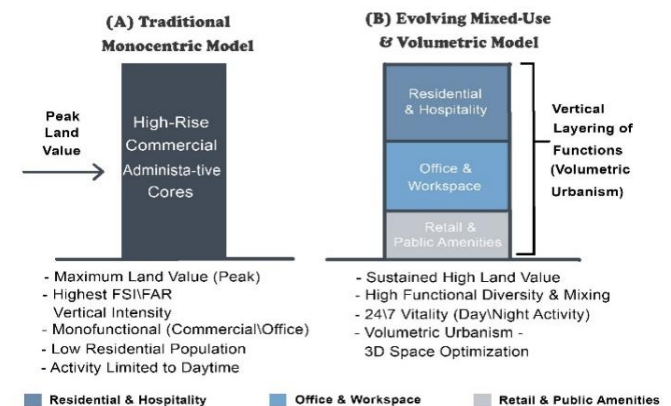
(A) Traditional Monocentric Model

Peak Land Value

High-Rise Commercial Administa-tive Cores

- Maximum Land Value (Peak)
- Highest FSI\FAR Vertical Intensity
- Monofunctional (Commercial\Office)
- Low Residential Population
- Activity Limited to Daytime

(B) Evolving Mixed-Use & Volumetric Model

Residential & Hospitality

Office & Workspace

Retail & Public Amenities

Vertical Layering of Functions (Volumetric Urbanism)

- Sustained High Land Value
- High Functional Diversity & Mixing
- 24\7 Vitality (Day\Night Activity)
- Volumetric Urbanism - 3D Space Optimization

Residential & Hospitality Office & Workspace Retail & Public Amenities